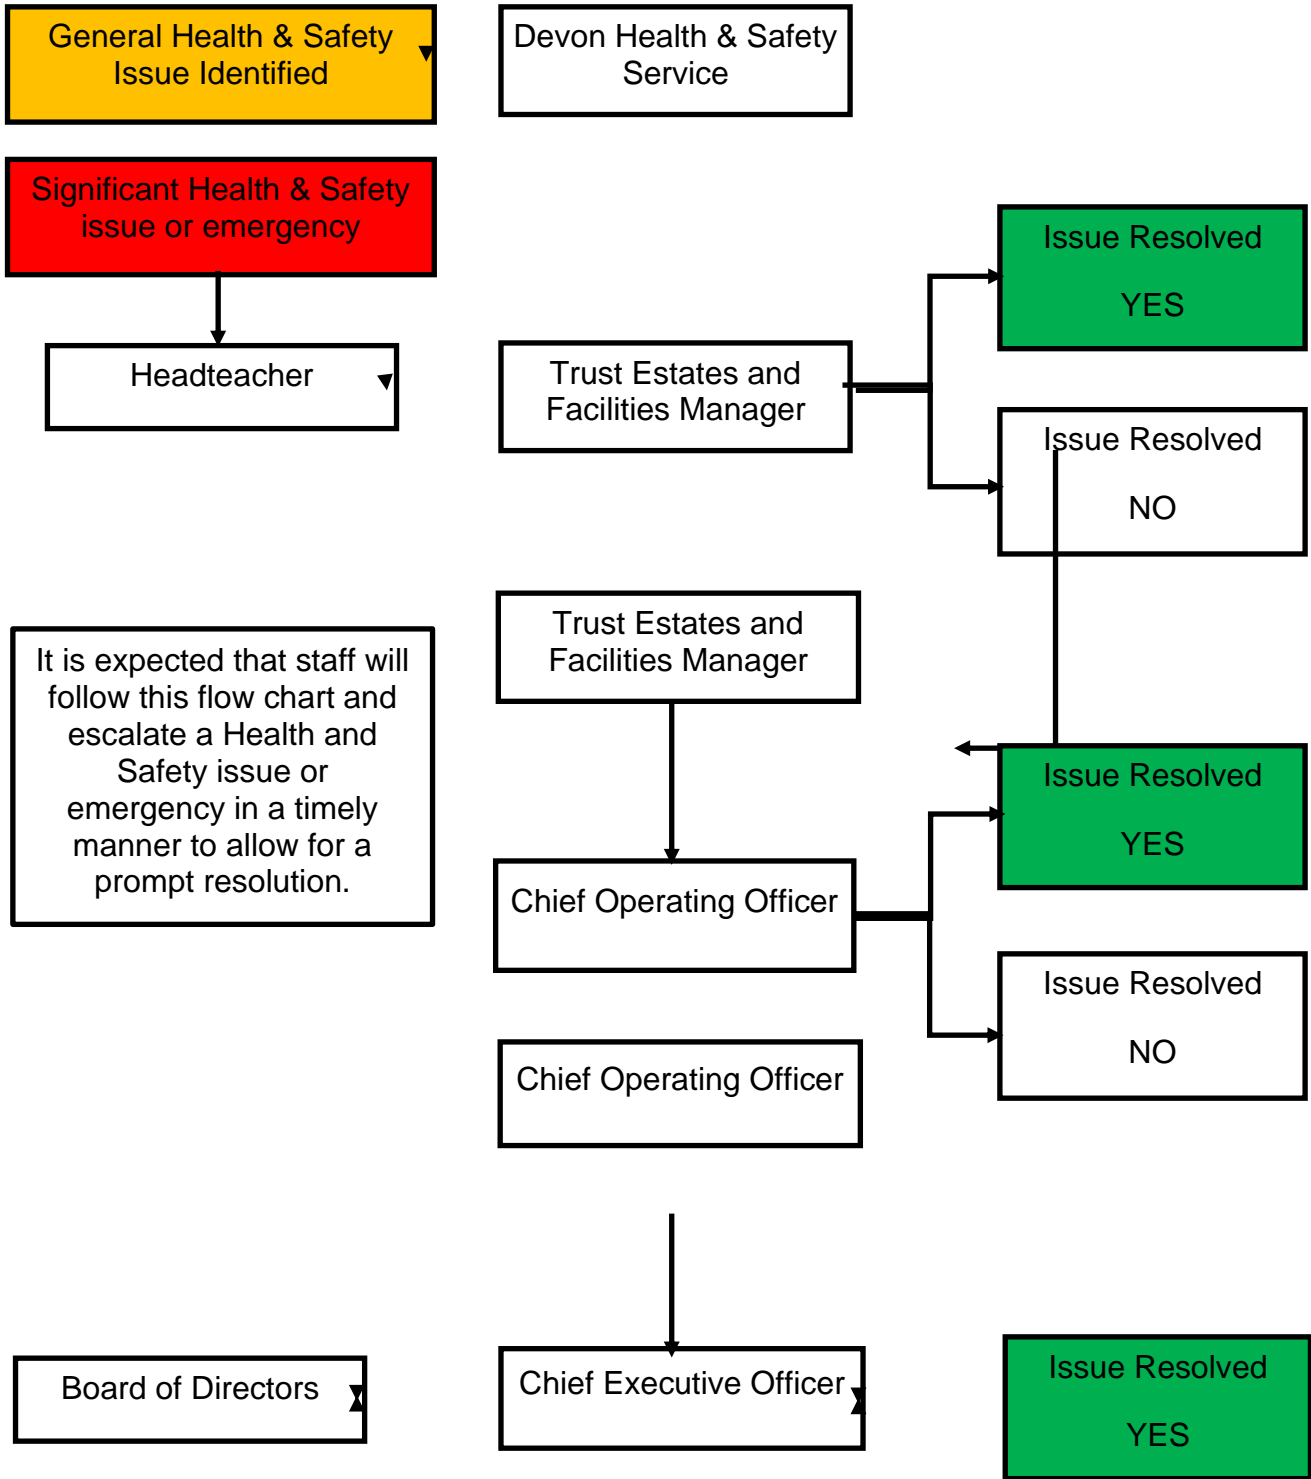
General Health & Safety Issue Identified

Devon Health & Safety Service

Significant Health & Safety issue or emergency

Issue Resolved

YES

Headteacher

Trust Estates and Facilities Manager

Issue Resolved

NO

It is expected that staff will follow this flow chart and escalate a Health and Safety issue or emergency in a timely manner to allow for a prompt resolution.

Trust Estates and Facilities Manager

Issue Resolved

YES

Chief Operating Officer

Issue Resolved

NO

Chief Operating Officer

Board of Directors

Chief Executive Officer

Issue Resolved

YES